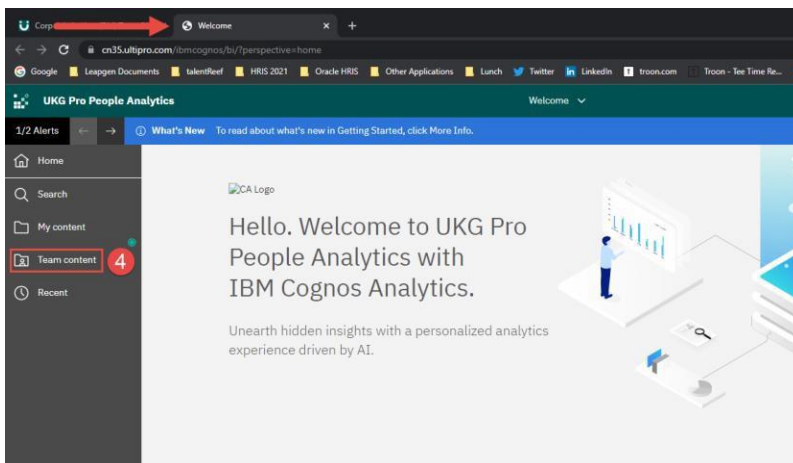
Corp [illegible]

Welcome ×

+

cn35.ultipro.com/ibmcognos/bi/?perspective=home

Google Leapgen Documents talentReef HRIS 2021 Oracle HRIS Other Applications Lunch Twitter LinkedIn troon.com Troon - Tee Time Re...

UKG Pro People Analytics

Welcome

1/2 Alerts

What's New To read about what's new in Getting Started, click More Info.

Home

Search

My content

Team content

4

Recent

CA Logo

Hello. Welcome to UKG Pro People Analytics with IBM Cognos Analytics.

Unearth hidden insights with a personalized analytics experience driven by AI.